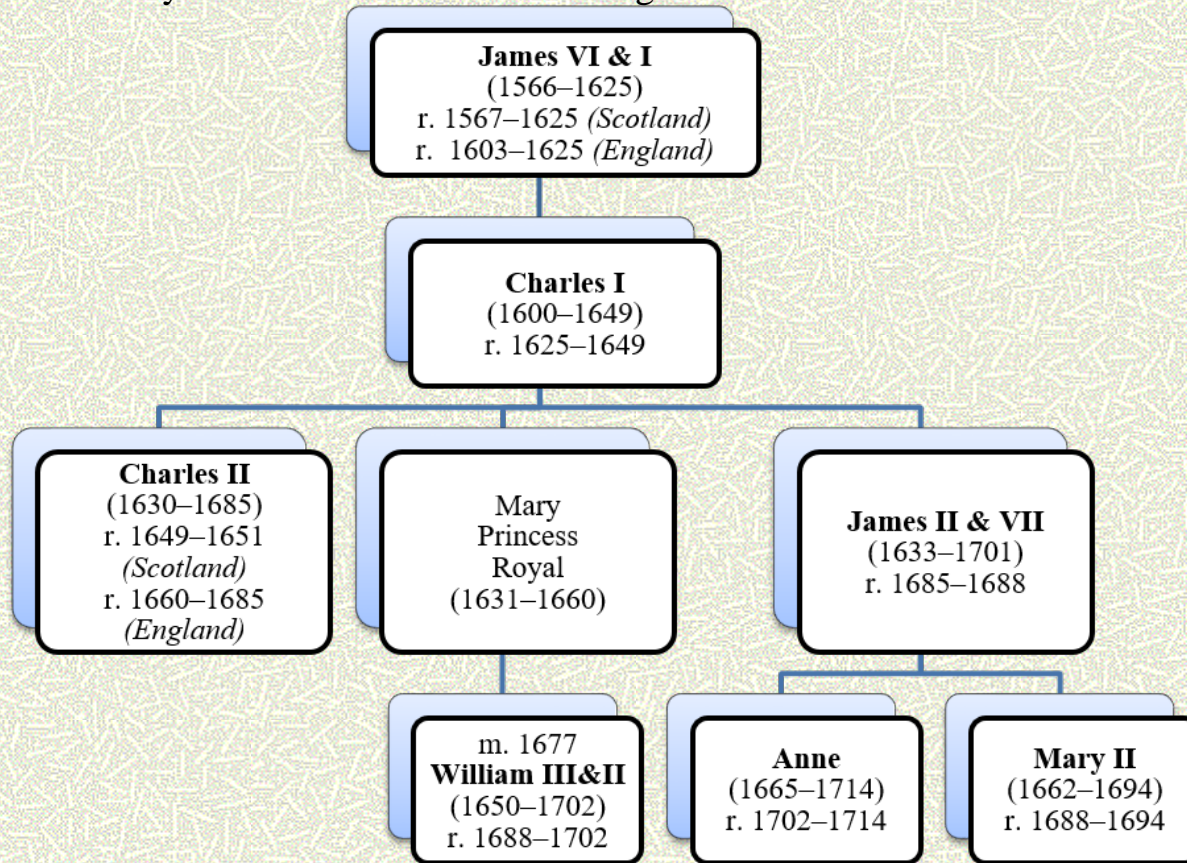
**James VI & I**
(1566–1625)
r. 1567–1625 *(Scotland)*
r. 1603–1625 *(England)*

**Charles I**
(1600–1649)
r. 1625–1649

**Charles II**
(1630–1685)
r. 1649–1651
*(Scotland)*
r. 1660–1685
*(England)*

Mary
Princess
Royal
(1631–1660)

**James II & VII**
(1633–1701)
r. 1685–1688

m. 1677
**William III&II**
(1650–1702)
r. 1688–1702

**Anne**
(1665–1714)
r. 1702–1714

**Mary II**
(1662–1694)
r. 1688–1694